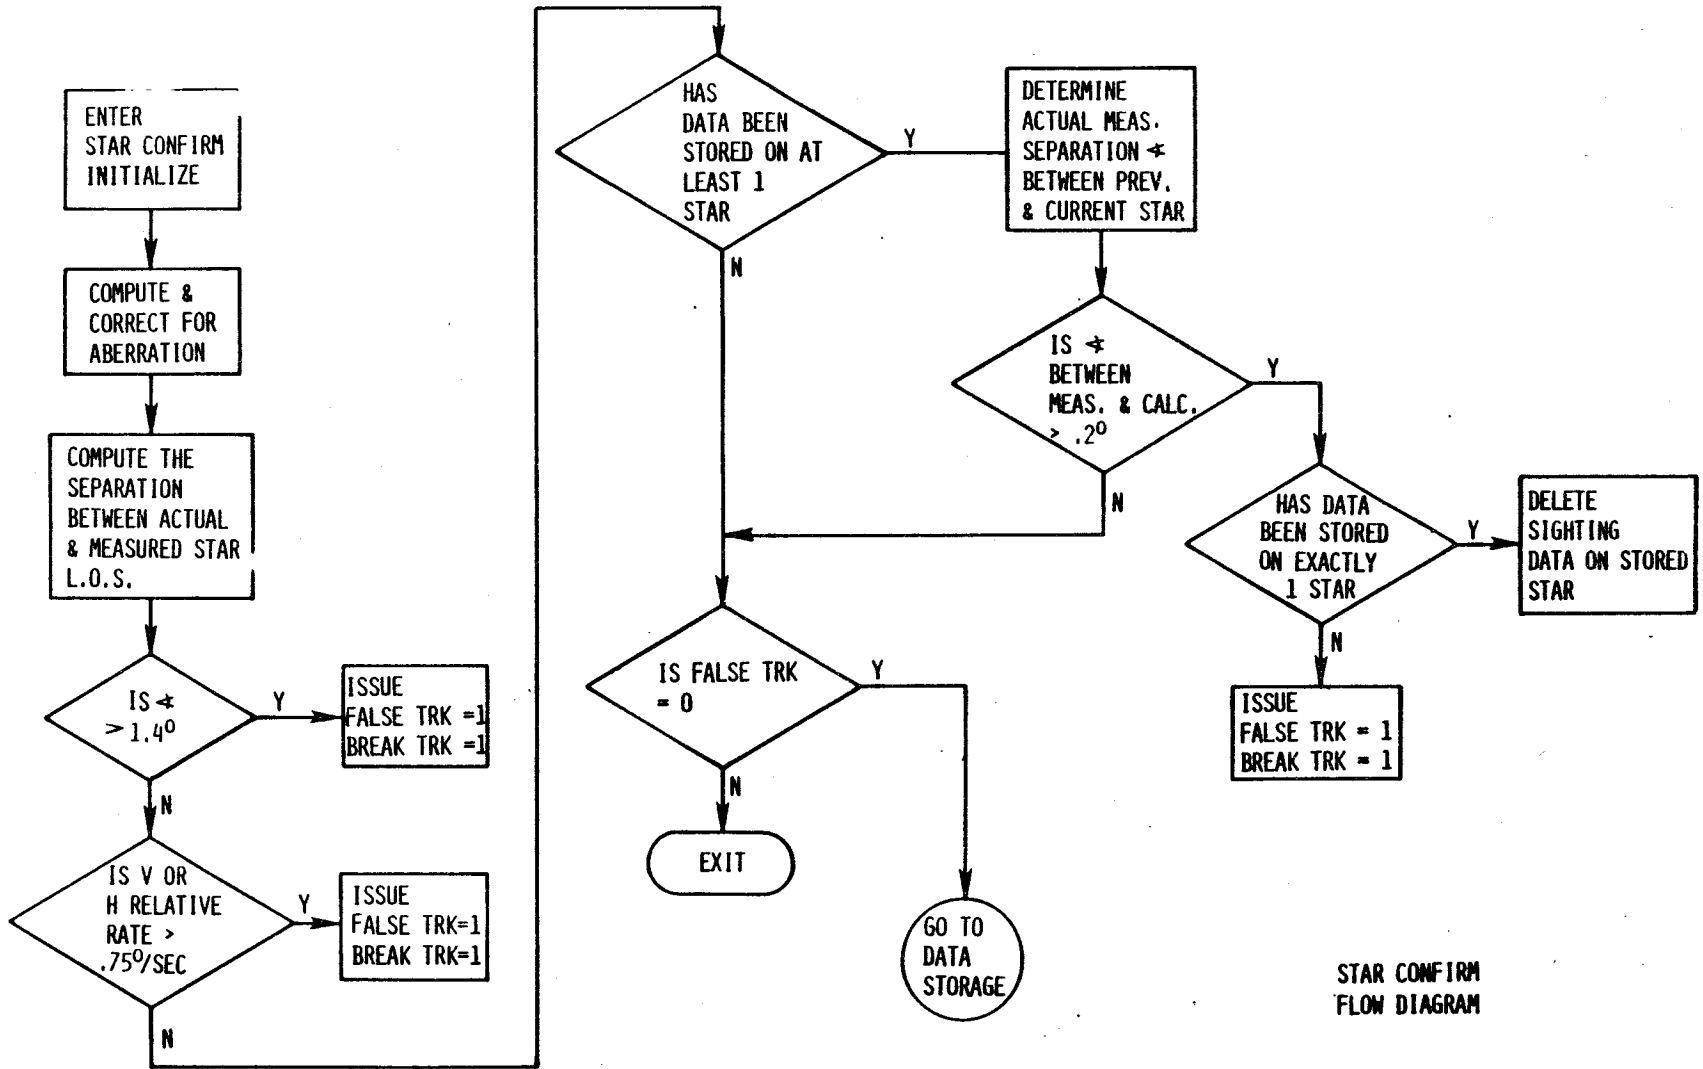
ENTER STAR CONFIRM INITIALIZE

COMPUTE & CORRECT FOR ABERRATION

COMPUTE THE SEPARATION BETWEEN ACTUAL & MEASURED STAR L.O.S.

IS $\measuredangle$ $> 1.4^{0}$

Y

ISSUE FALSE TRK =1 BREAK TRK =1

N

IS V OR H RELATIVE RATE > $.75^{0}$/SEC

Y

ISSUE FALSE TRK=1 BREAK TRK=1

N

HAS DATA BEEN STORED ON AT LEAST 1 STAR

Y

DETERMINE ACTUAL MEAS. SEPARATION $\measuredangle$ BETWEEN PREV. & CURRENT STAR

N

IS $\measuredangle$ BETWEEN MEAS. & CALC. $> .2^{0}$

Y

N

HAS DATA BEEN STORED ON EXACTLY 1 STAR

Y

DELETE SIGHTING DATA ON STORED STAR

N

ISSUE FALSE TRK = 1 BREAK TRK = 1

IS FALSE TRK = 0

Y

N

EXIT

GO TO DATA STORAGE

STAR CONFIRM FLOW DIAGRAM